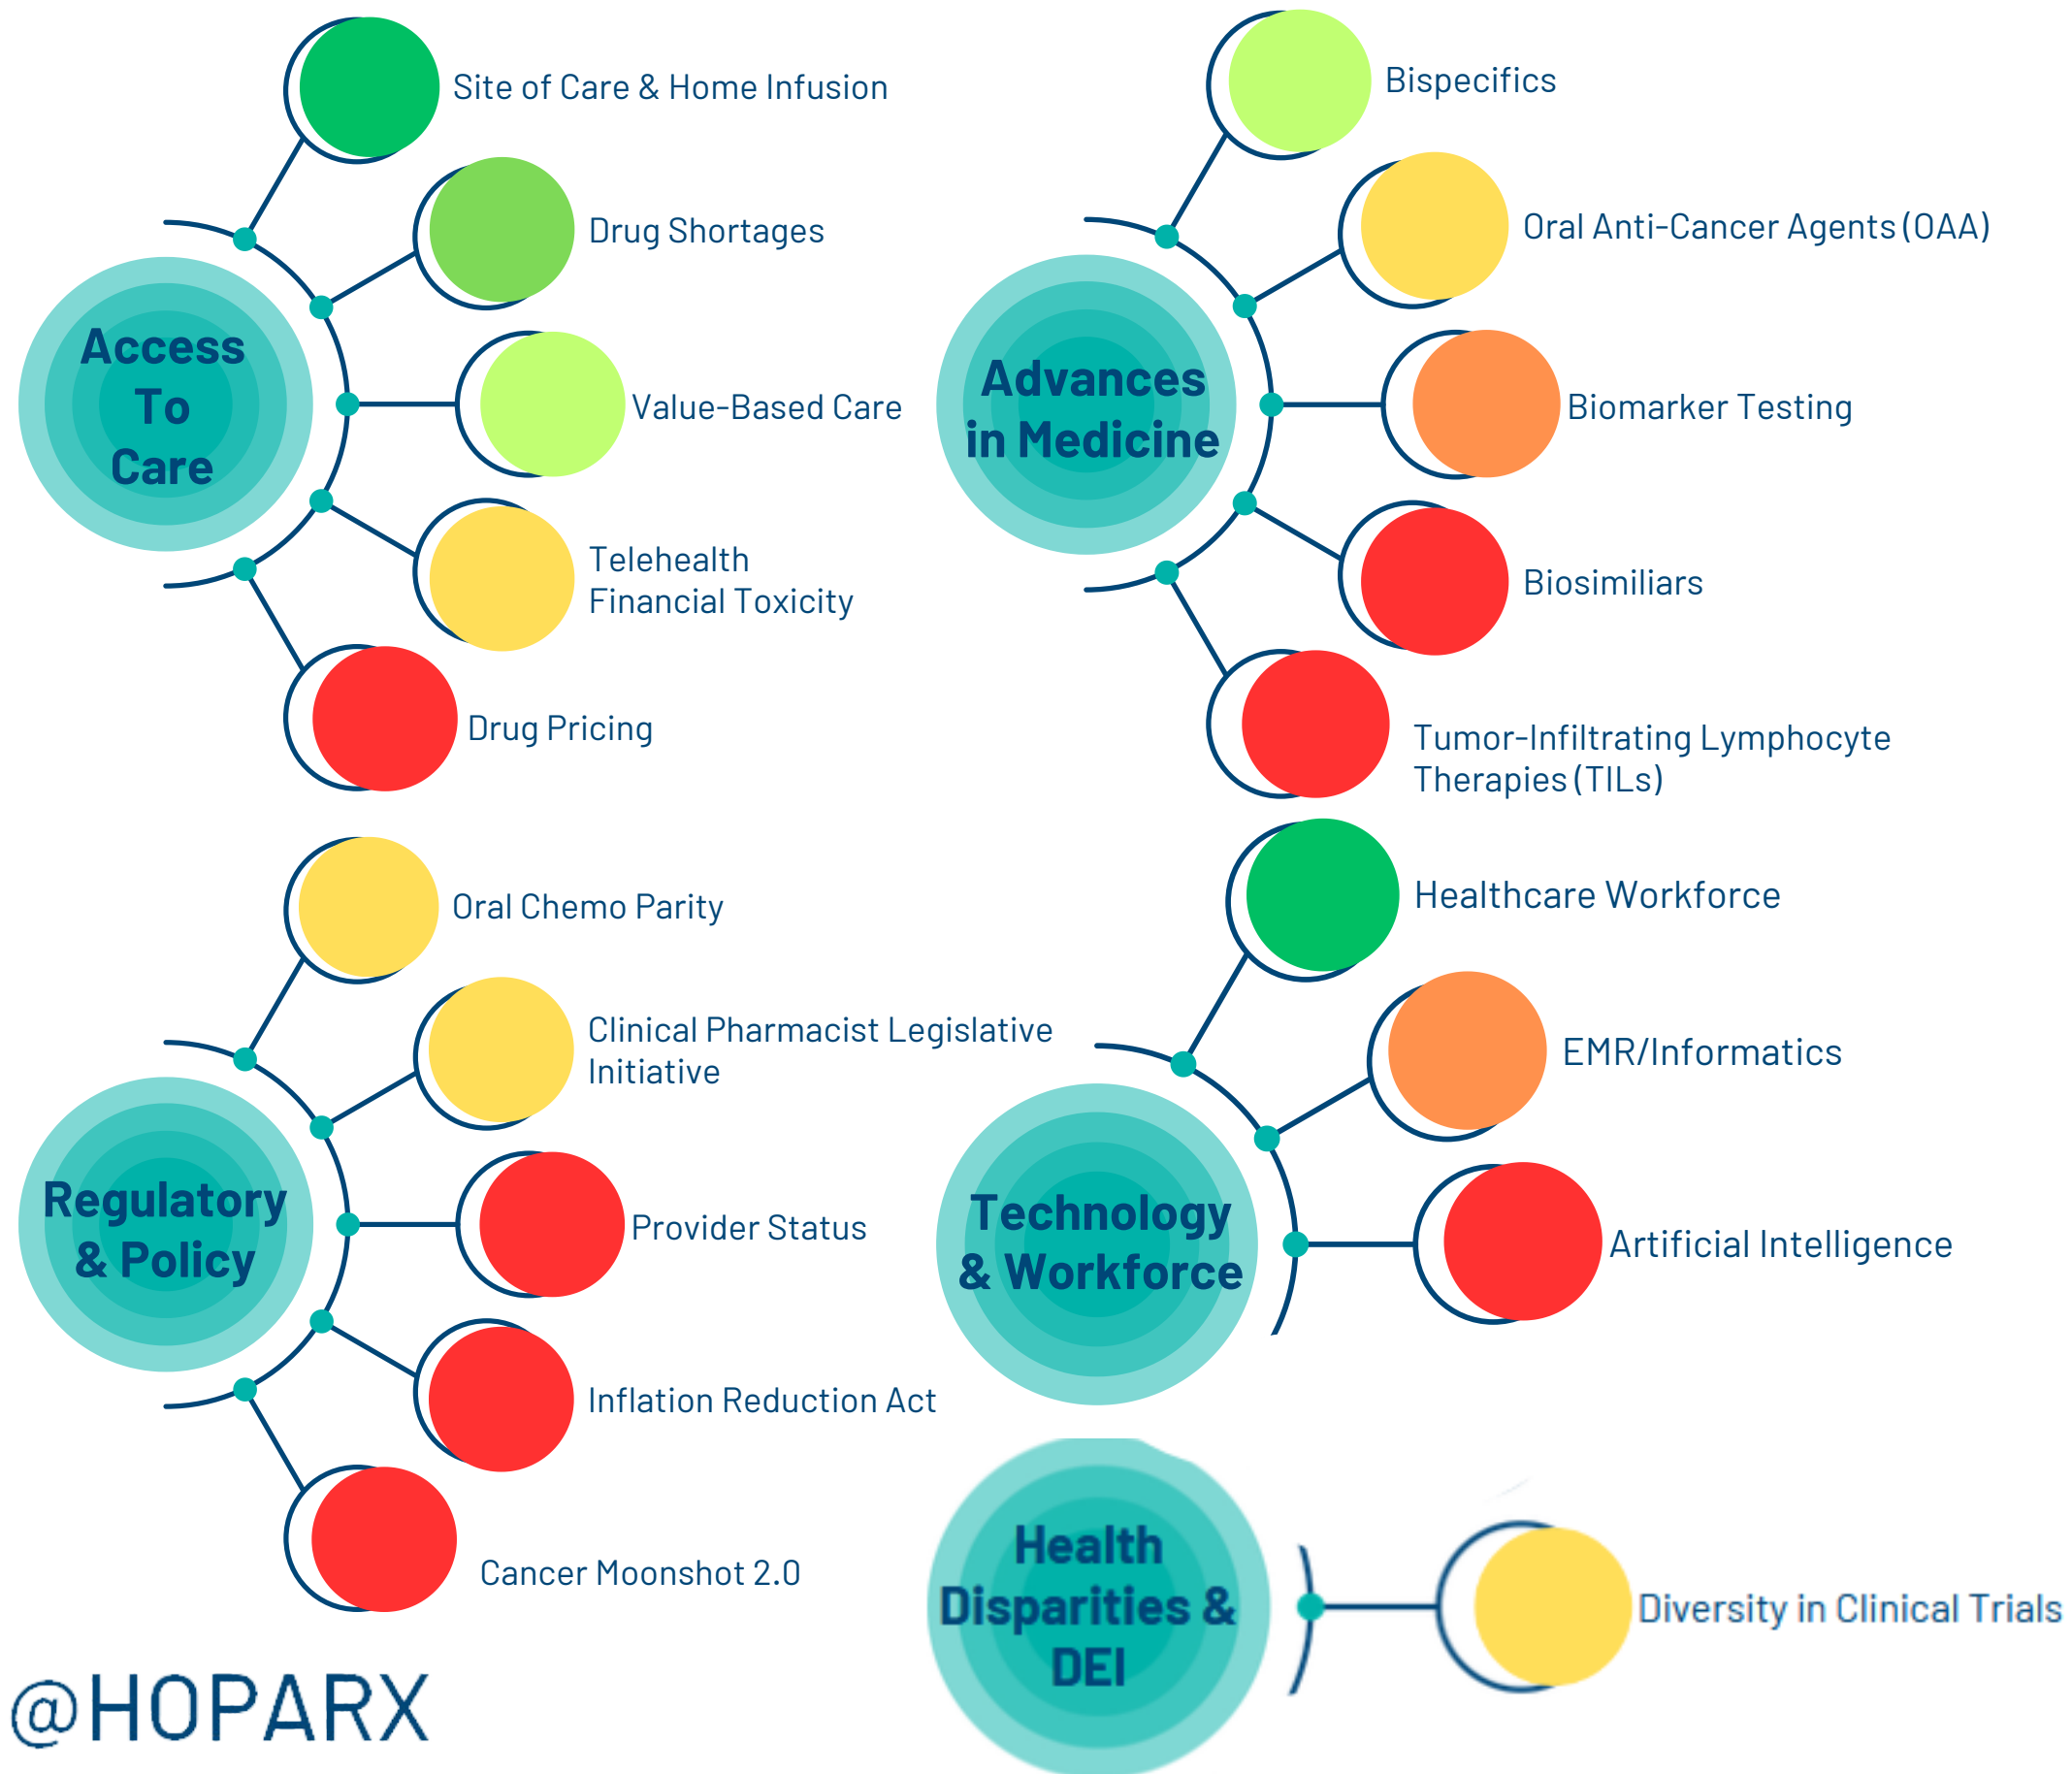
Access To Care

Site of Care & Home Infusion

Drug Shortages

Value-Based Care

Telehealth
Financial Toxicity

Drug Pricing

Advances in Medicine

Bispecifics

Oral Anti-Cancer Agents (OAA)

Biomarker Testing

Biosimiliars

Tumor-Infiltrating Lymphocyte Therapies (TILs)

Regulatory & Policy

Oral Chemo Parity

Clinical Pharmacist Legislative Initiative

Provider Status

Inflation Reduction Act

Cancer Moonshot 2.0

Technology & Workforce

Healthcare Workforce

EMR/Informatics

Artificial Intelligence

Health Disparities & DEI

Diversity in Clinical Trials

@HOPARX